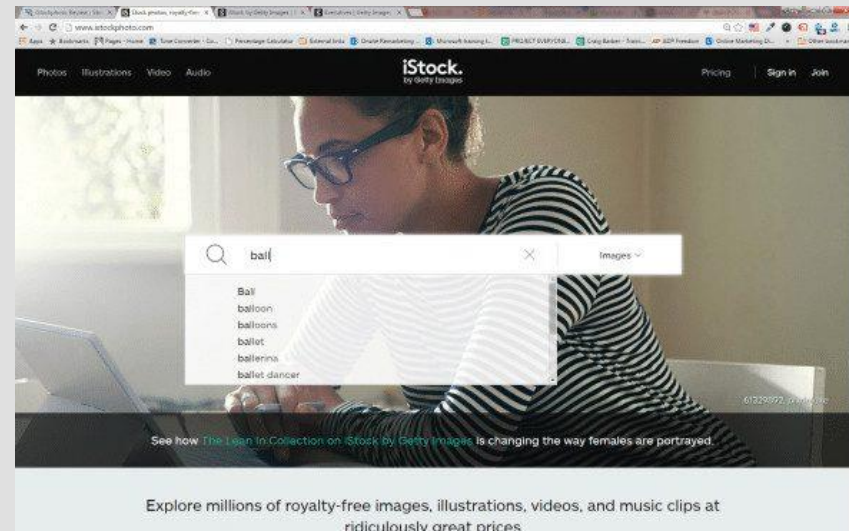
www.istockphoto.com

Photos Illustrations Video Audio

iStock. by Getty Images

Pricing Sign in Join

ball

Images

Ball
balloon
balloons
ballet
ballerina
ballet dancer

61329892

See how The Lean In Collection on iStock by Getty Images is changing the way females are portrayed.

Explore millions of royalty-free images, illustrations, videos, and music clips at ridiculously great prices.